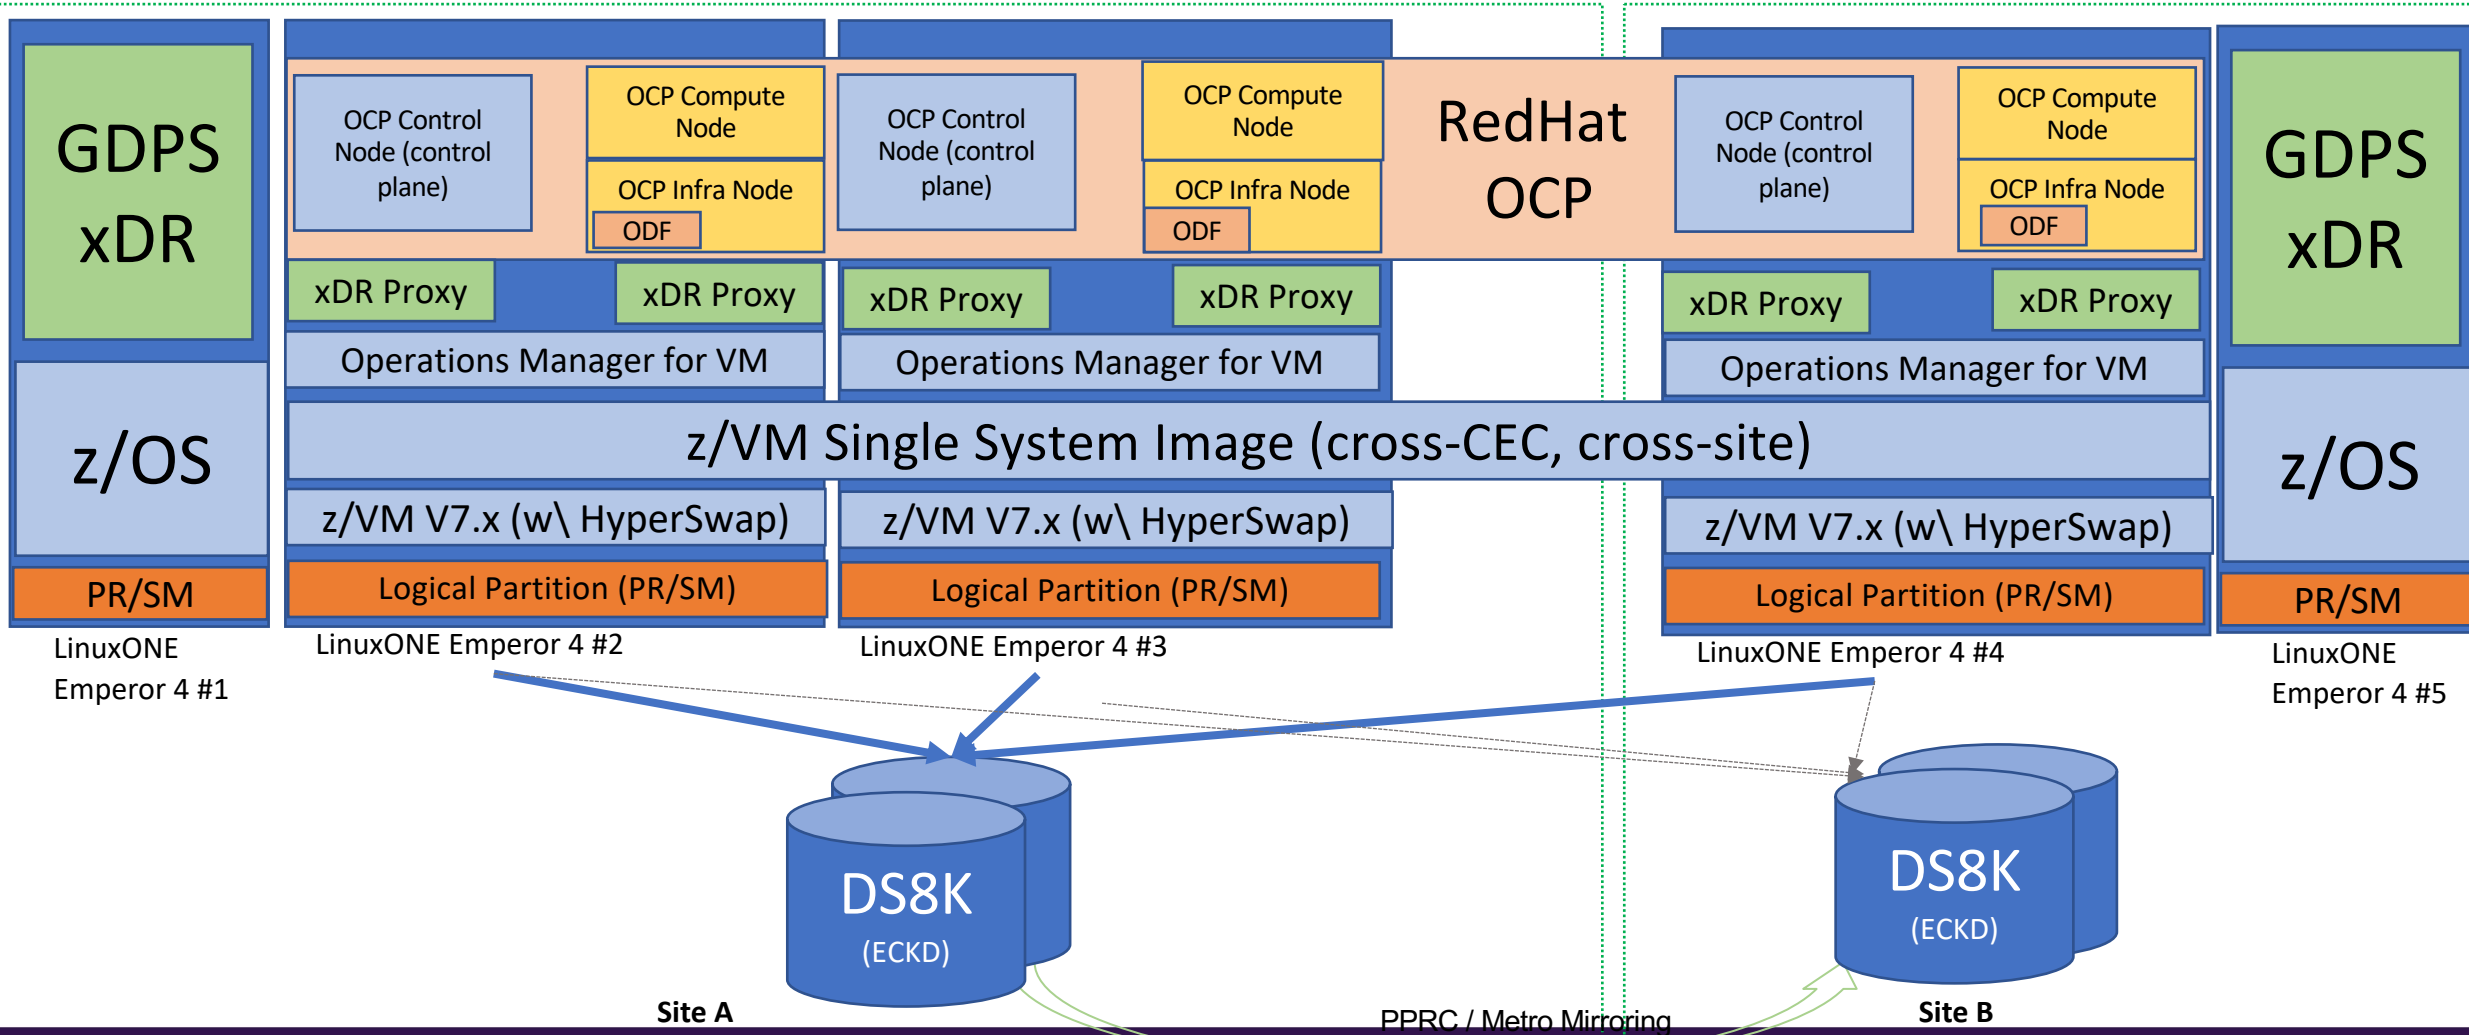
GDPS xDR

z/OS

PR/SM

LinuxONE Emperor 4 #1

OCP Control Node (control plane)

OCP Compute Node

OCP Infra Node

ODF

OCP Control Node (control plane)

OCP Compute Node

OCP Infra Node

ODF

RedHat OCP

OCP Control Node (control plane)

OCP Compute Node

OCP Infra Node

ODF

xDR Proxy

xDR Proxy

xDR Proxy

xDR Proxy

xDR Proxy

xDR Proxy

Operations Manager for VM

Operations Manager for VM

Operations Manager for VM

z/VM Single System Image (cross-CEC, cross-site)

z/VM V7.x (w\ HyperSwap)

z/VM V7.x (w\ HyperSwap)

z/VM V7.x (w\ HyperSwap)

Logical Partition (PR/SM)

Logical Partition (PR/SM)

Logical Partition (PR/SM)

LinuxONE Emperor 4 #2

LinuxONE Emperor 4 #3

LinuxONE Emperor 4 #4

GDPS xDR

z/OS

PR/SM

LinuxONE Emperor 4 #5

DS8K (ECKD)

DS8K (ECKD)

Site A

PPRC / Metro Mirroring

Site B